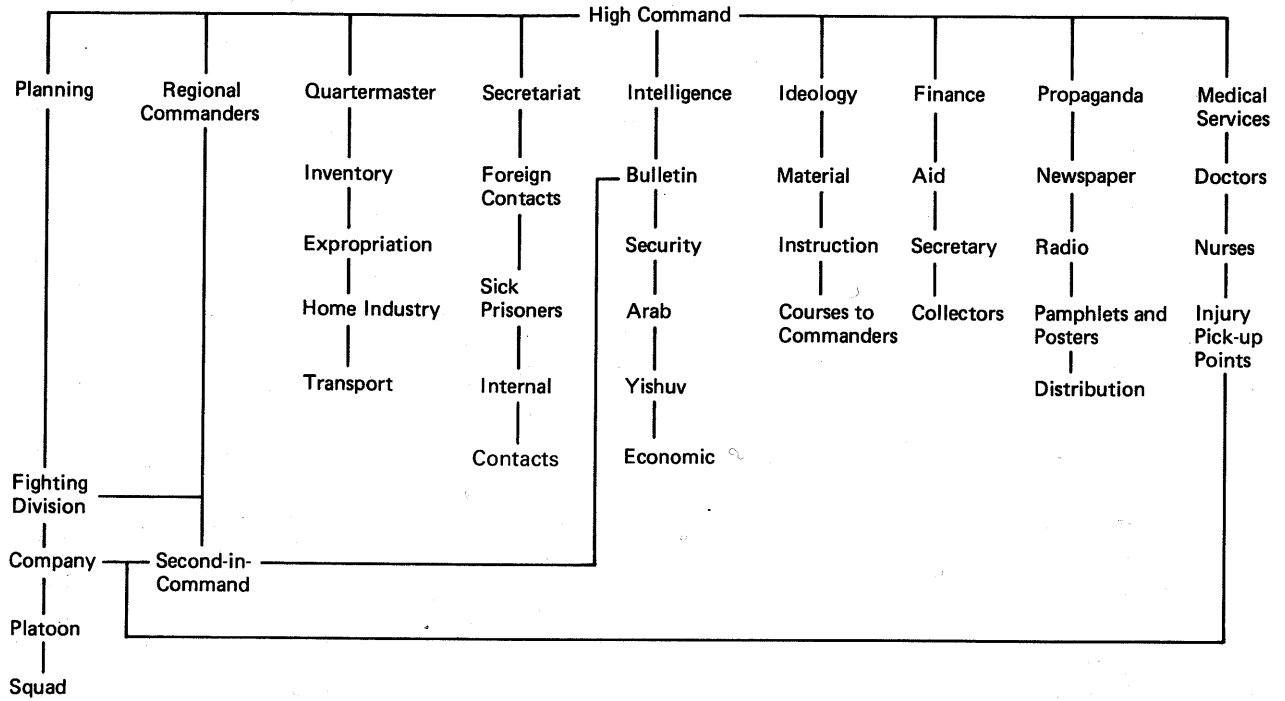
High Command

Planning

Regional Commanders

Quartermaster

Inventory

Expropriation

Home Industry

Transport

Secretariat

Foreign Contacts

Sick Prisoners

Internal

Contacts

Intelligence

Bulletin

Security

Arab

Yishuv

Economic

Ideology

Material

Instruction

Courses to Commanders

Finance

Aid

Secretary

Collectors

Propaganda

Newspaper

Radio

Pamphlets and Posters

Distribution

Medical Services

Doctors

Nurses

Injury Pick-up Points

Fighting Division

Company

Second-in-Command

Platoon

Squad